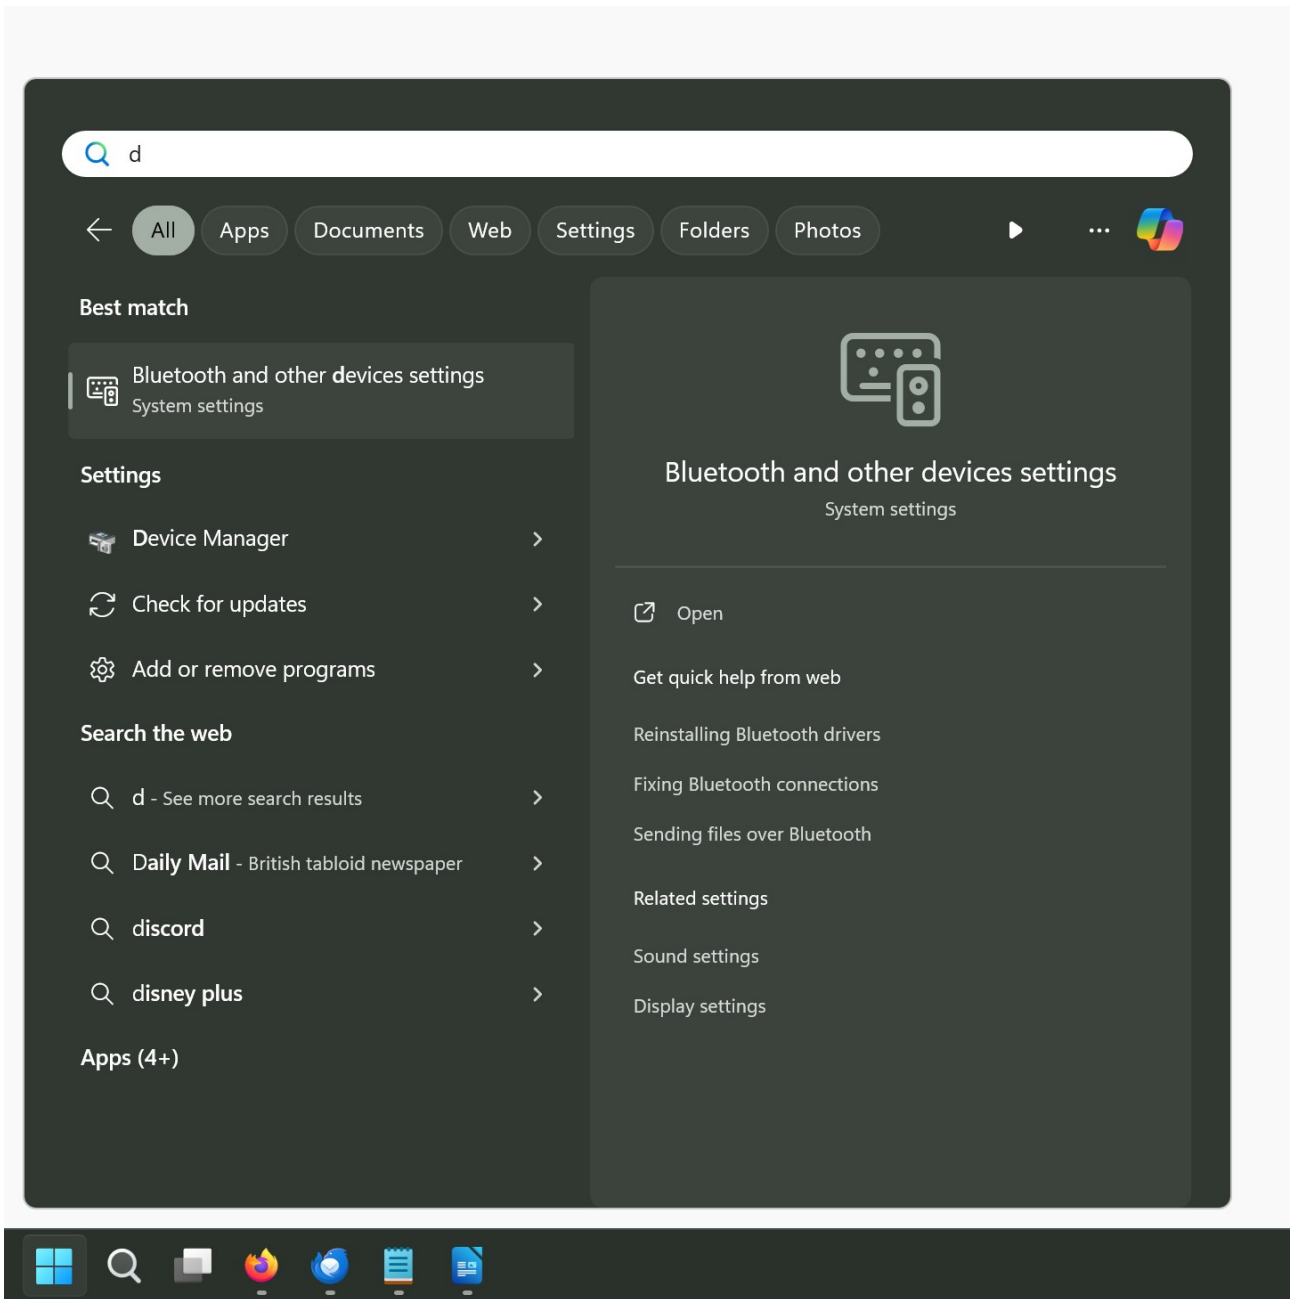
d

All Apps Documents Web Settings Folders Photos ...

Best match

Bluetooth and other devices settings
System settings

Settings

Device Manager

Check for updates

Add or remove programs

Search the web

d - See more search results

Daily Mail - British tabloid newspaper

discord

disney plus

Apps (4+)

Bluetooth and other devices settings
System settings

Open

Get quick help from web

Reinstalling Bluetooth drivers

Fixing Bluetooth connections

Sending files over Bluetooth

Related settings

Sound settings

Display settings